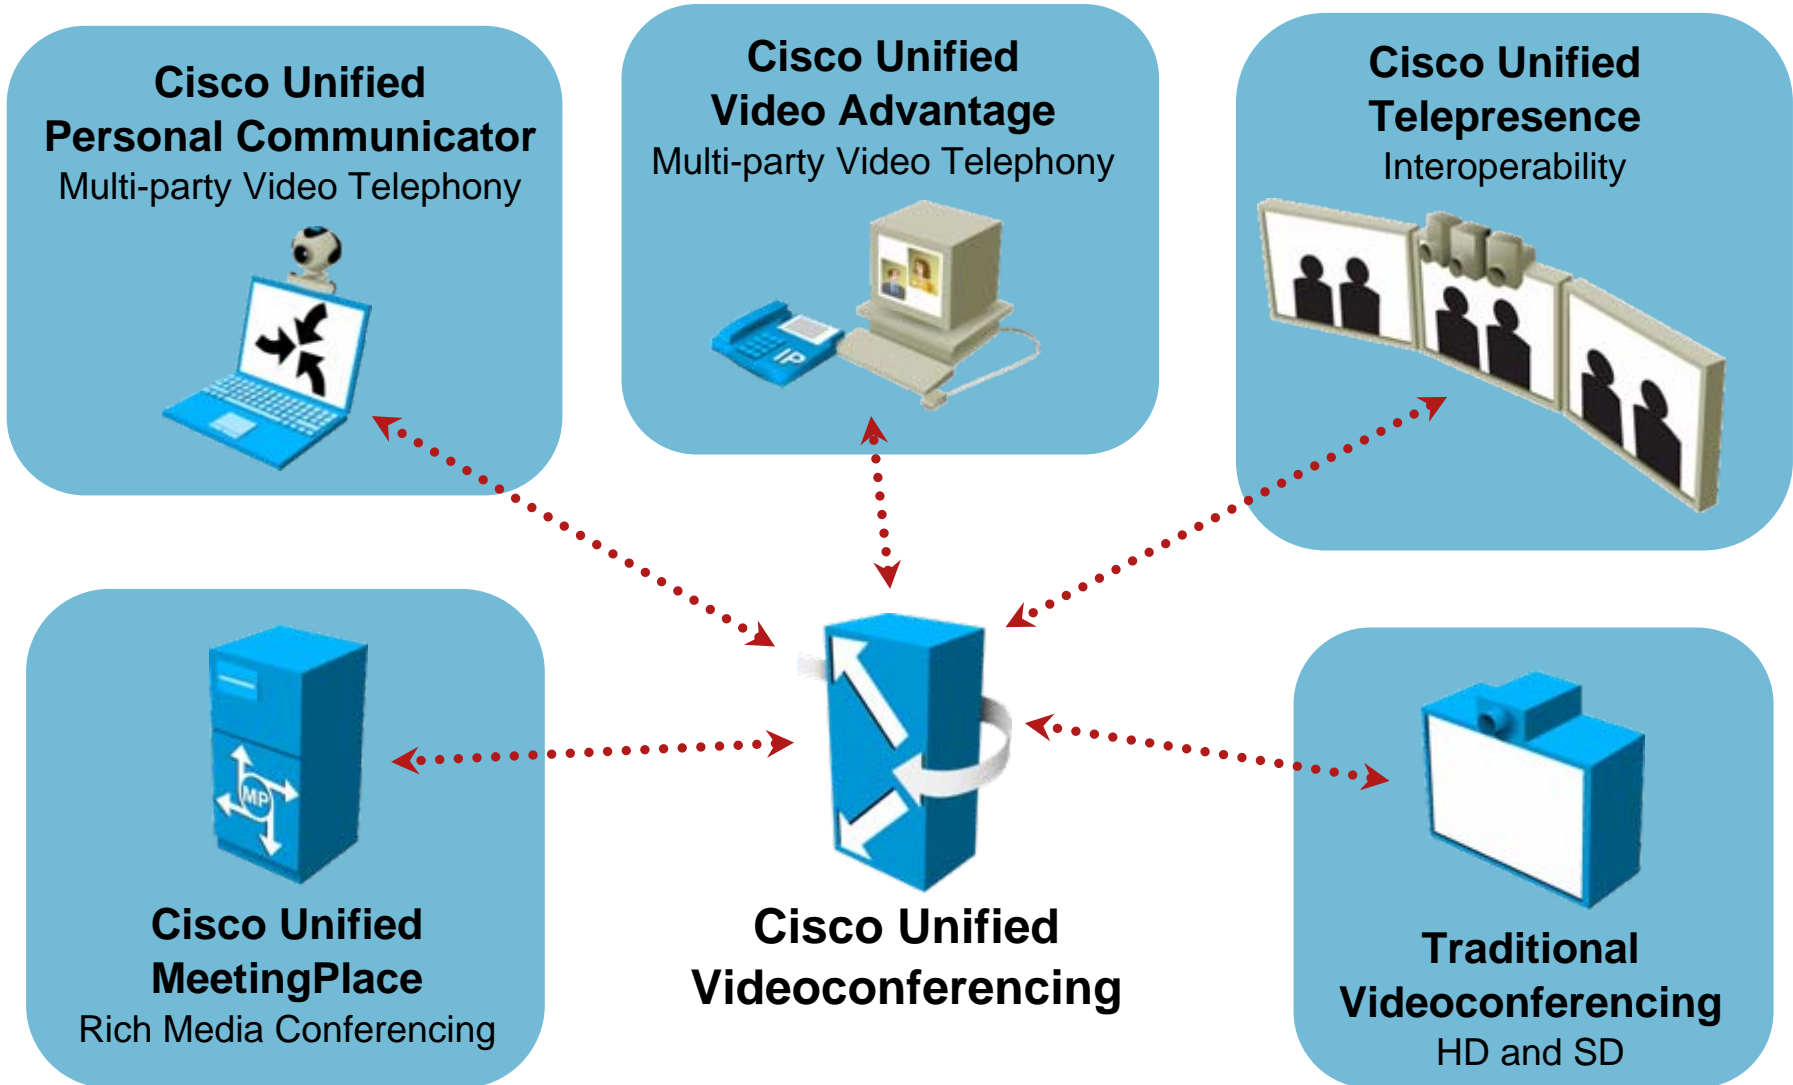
Cisco Unified
Personal Communicator
Multi-party Video Telephony

Cisco Unified
Video Advantage
Multi-party Video Telephony

Cisco Unified
Telepresence
Interoperability

IP

MP

Cisco Unified
MeetingPlace
Rich Media Conferencing

Cisco Unified
Videoconferencing

Traditional
Videoconferencing
HD and SD